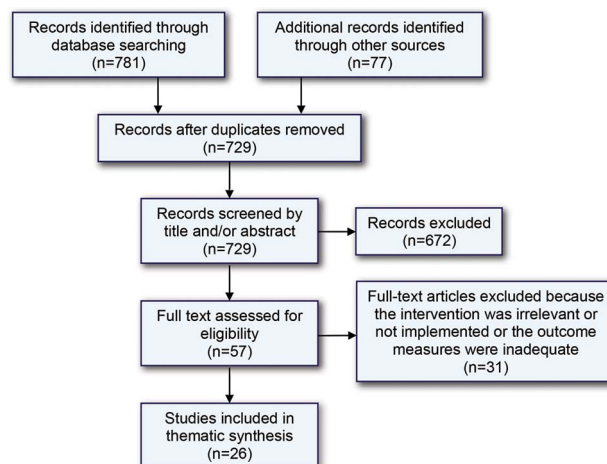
Records identified through database searching (n=781)

Additional records identified through other sources (n=77)

Records after duplicates removed (n=729)

Records screened by title and/or abstract (n=729)

Records excluded (n=672)

Full text assessed for eligibility (n=57)

Full-text articles excluded because the intervention was irrelevant or not implemented or the outcome measures were inadequate (n=31)

Studies included in thematic synthesis (n=26)